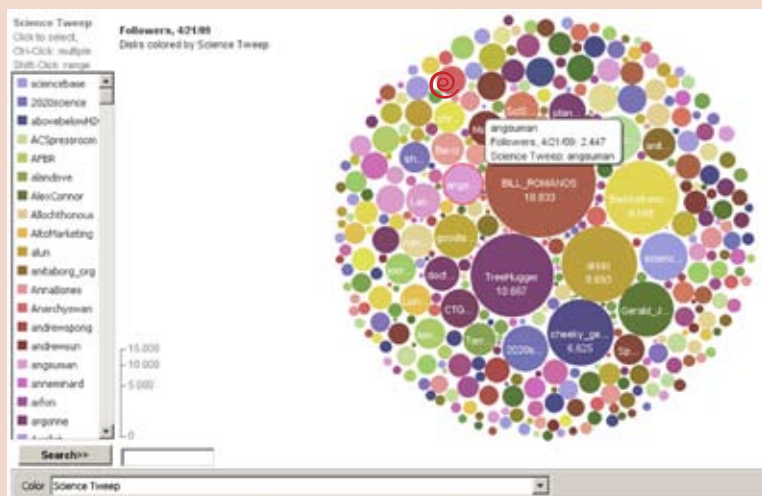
Science Tweep
Click to select,
Ctrl-Click: multiple
Shift-Click: range

Followers, 4/21/09
Disks colored by Science Tweep

sciencebase
2020science
abovebelowHD
ACSpressroom
APBR
alandove
AlexConnor
Allochthonous
AltoMarketing
alun
anitaborg_org
Annaliones
Anarchyswan
andrewspong
andrewsun
angsuman
anneminard
arfon
argonne

15,000
10,000
5,000
0

Search>>

angsuman
Followers, 4/21/09: 2,447
Science Tweep: angsuman

BILL_ROMANOS
18,833

TreeHugger
10,667

cheeky_ge...
6,625

Gerald_J...

2020s...

CTG...

Color Science Tweep